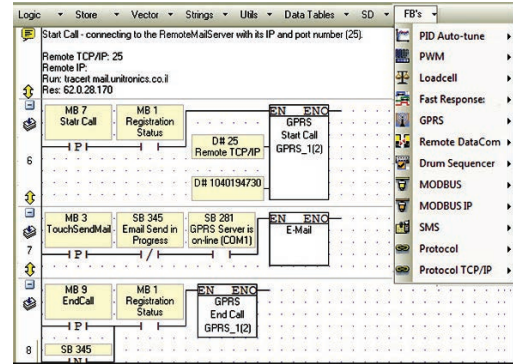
Logic ▾ Store ▾ Vector ▾ Strings ▾ Utils ▾ Data Tables ▾ SD ▾ FB's ▾

Start Call - connecting to the RemoteMailServer with its IP and port number (25).

Remote TCP/IP: 25
Remote IP:
Run: tracert mail.unitronics.co.il
Res: 62.0.28.170

MB 7
Statr Call

MB 1
Registration
Status

EN ENO
GPRS
Start Call
GPRS_1(2)

D# 25
Remote TCP/IP

D# 1040194730

6

MB 3
TouchSendMail

SB 345
Email Send in
Progress

SB 281
GPRS Server is
on-line (COM1)

EN ENO
E-Mail

7

MB 9
EndCall

MB 1
Registration
Status

EN ENO
GPRS
End Call
GPRS_1(2)

8

SB 345

PID Auto-tune
PWM
Loadcell
Fast Response:
GPRS
Remote DataCom
Drum Sequencer
MODBUS
MODBUS IP
SMS
Protocol
Protocol TCP/IP